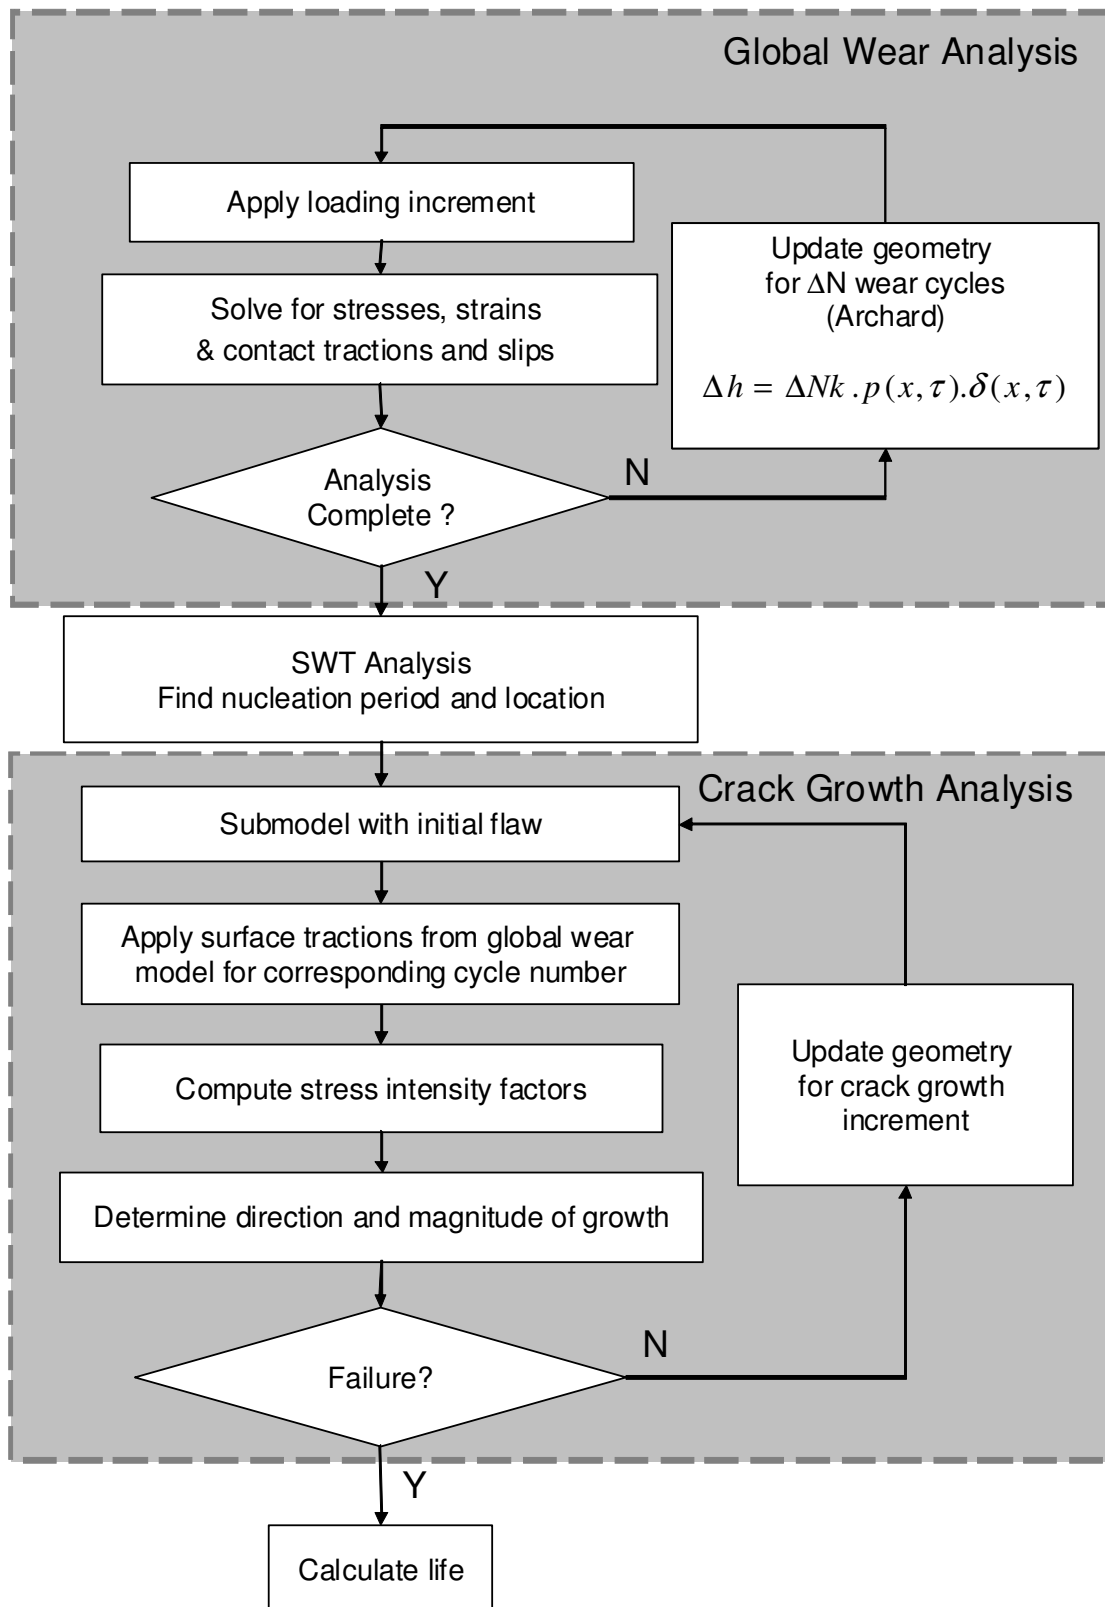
Global Wear Analysis

Apply loading increment

Update geometry for ΔN wear cycles (Archard)

$\Delta h = \Delta Nk \,.\, p(x,\tau).\delta(x,\tau)$

Solve for stresses, strains & contact tractions and slips

Analysis Complete ?

N

Y

SWT Analysis
Find nucleation period and location

Crack Growth Analysis

Submodel with initial flaw

Apply surface tractions from global wear model for corresponding cycle number

Compute stress intensity factors

Update geometry for crack growth increment

Determine direction and magnitude of growth

Failure?

N

Y

Calculate life